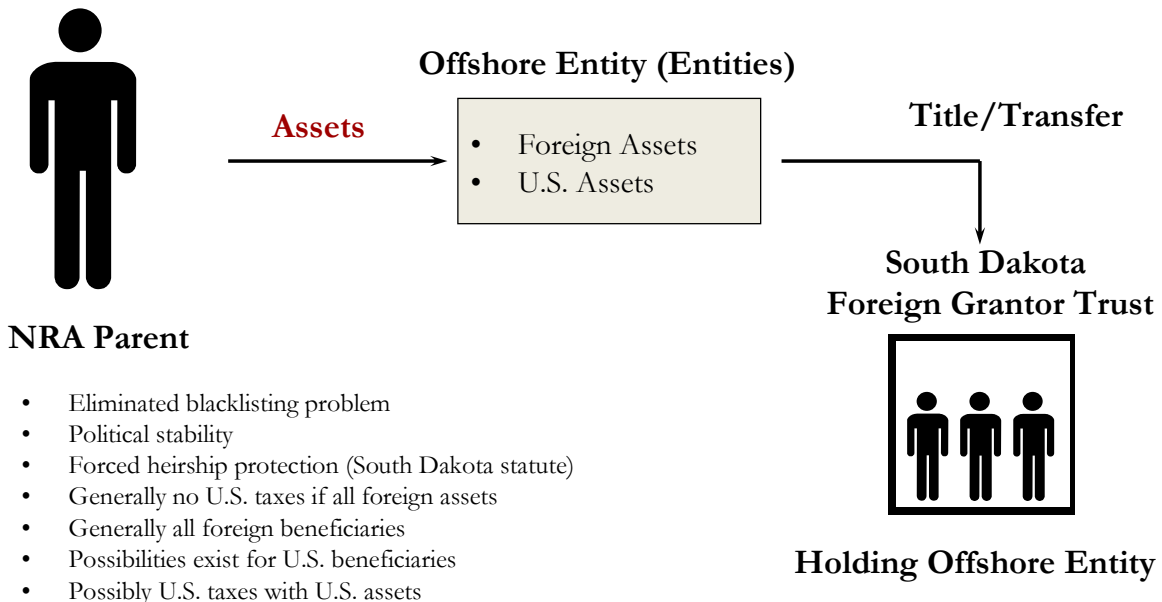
Offshore Entity (Entities)

Assets

- Foreign Assets
- U.S. Assets

Title/Transfer

South Dakota Foreign Grantor Trust

NRA Parent

- Eliminated blacklisting problem
- Political stability
- Forced heirship protection (South Dakota statute)
- Generally no U.S. taxes if all foreign assets
- Generally all foreign beneficiaries
- Possibilities exist for U.S. beneficiaries
- Possibly U.S. taxes with U.S. assets

Holding Offshore Entity